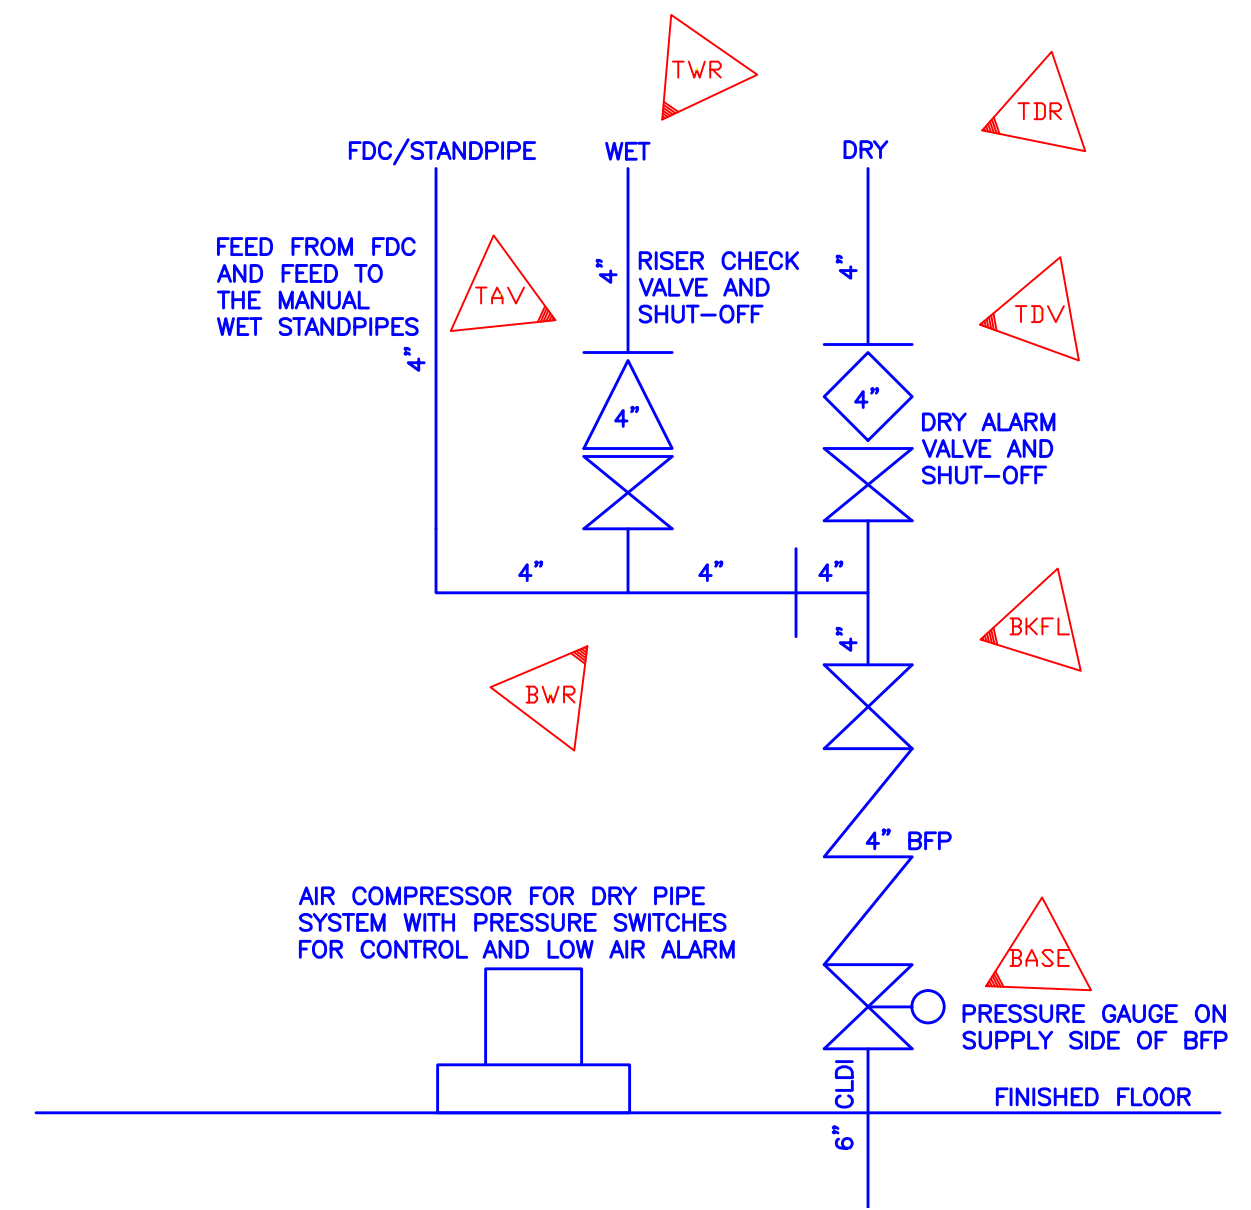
TWR

TDR

FDC/STANDPIPE

WET

DRY

FEED FROM FDC AND FEED TO THE MANUAL WET STANDPIPES

TAV

4"

4"

RISER CHECK VALVE AND SHUT–OFF

4"

TDV

4"

4"

DRY ALARM VALVE AND SHUT–OFF

4"

4"

4"

BKFL

4"

BWR

4" BFP

AIR COMPRESSOR FOR DRY PIPE SYSTEM WITH PRESSURE SWITCHES FOR CONTROL AND LOW AIR ALARM

BASE

PRESSURE GAUGE ON SUPPLY SIDE OF BFP

CLDI

FINISHED FLOOR

6"